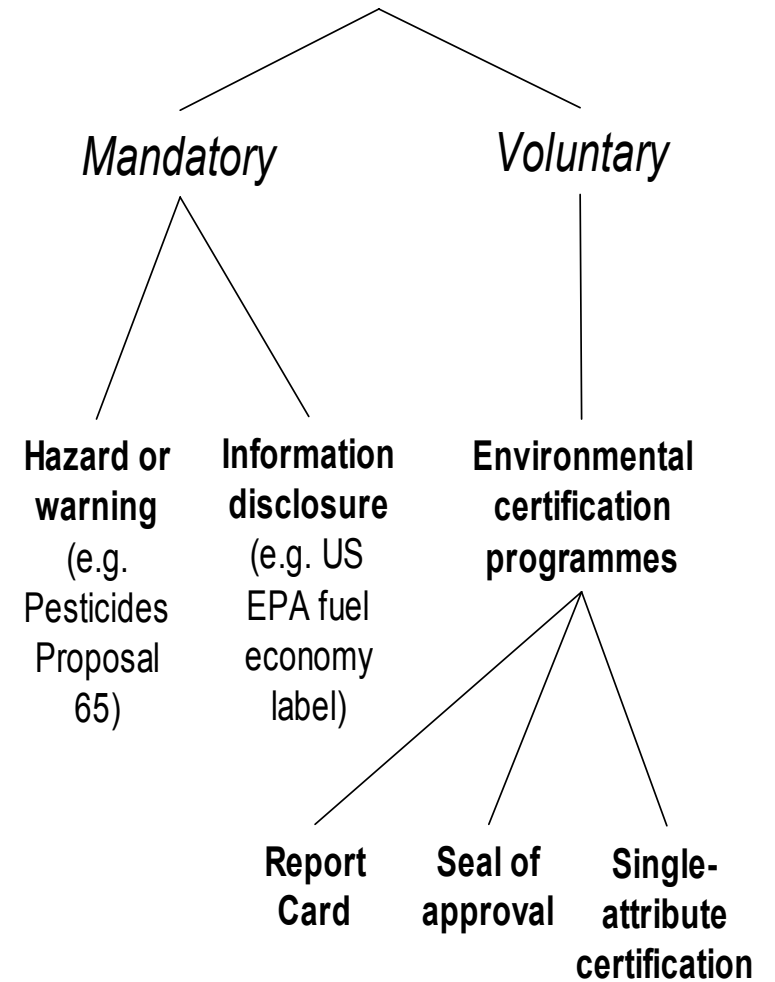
Mandatory

Voluntary

Hazard or warning (e.g. Pesticides Proposal 65)

Information disclosure (e.g. US EPA fuel economy label)

Environmental certification programmes

Report Card

Seal of approval

Single-attribute certification